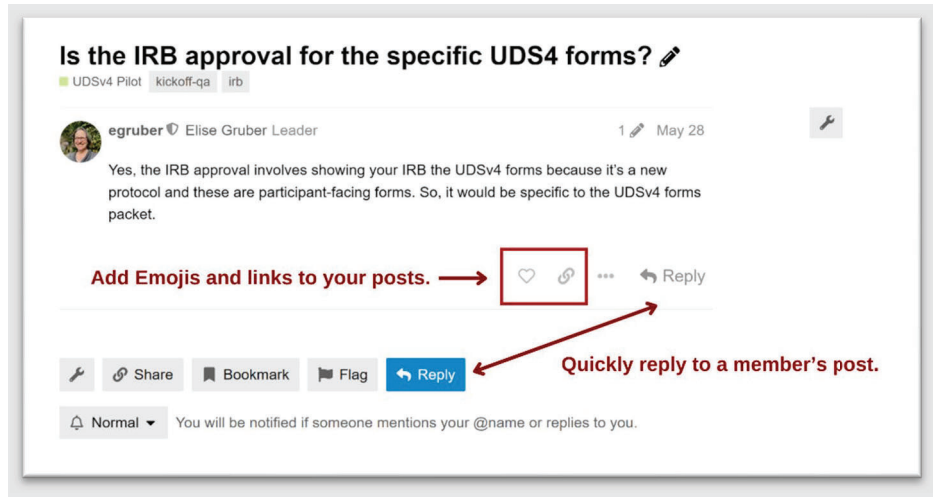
Is the IRB approval for the specific UDS4 forms?

UDSv4 Pilot kickoff-qa irb

egruber Elise Gruber Leader

1 May 28

Yes, the IRB approval involves showing your IRB the UDSv4 forms because it's a new protocol and these are participant-facing forms. So, it would be specific to the UDSv4 forms packet.

Add Emojis and links to your posts.

Reply

Share Bookmark Flag Reply

Quickly reply to a member's post.

Normal You will be notified if someone mentions your @name or replies to you.